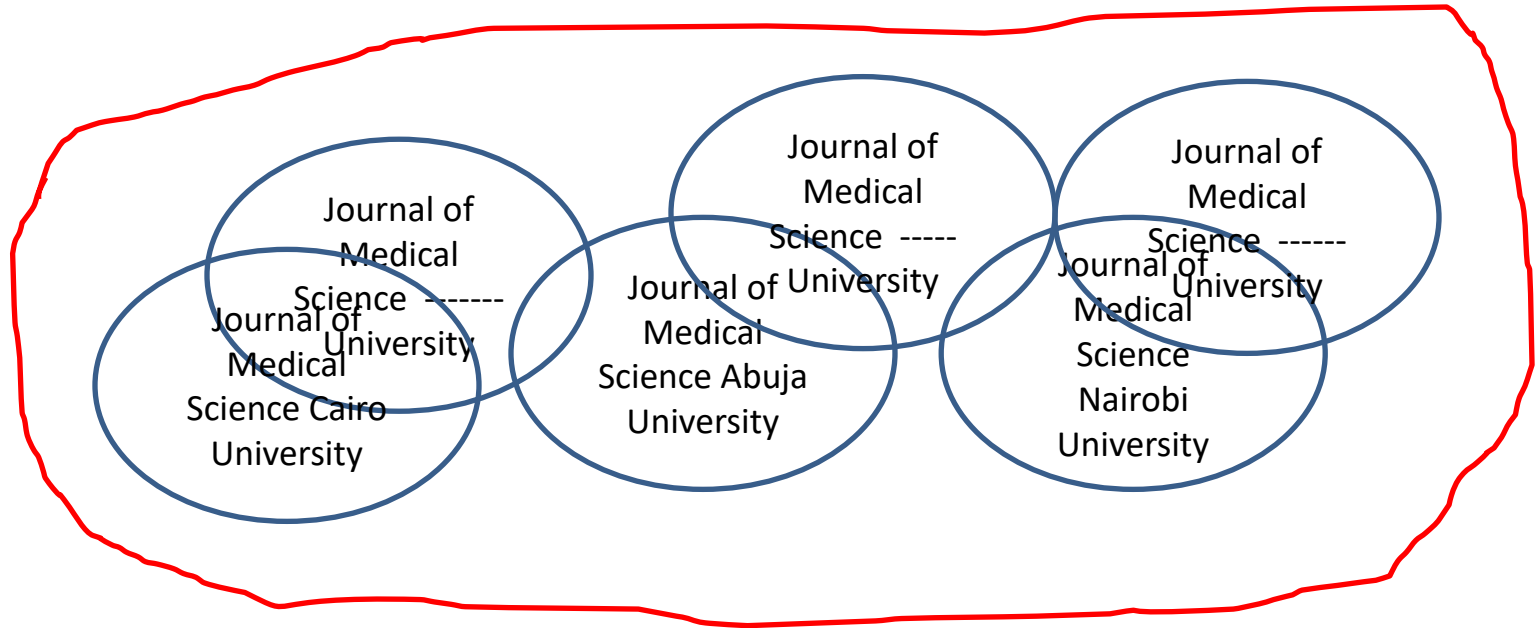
Journal of Medical Science ------- University

Journal of Medical Science Cairo University

Journal of Medical Science Abuja University

Journal of Medical Science ----- University

Journal of Medical Science Nairobi University

Journal of Medical Science ------ University